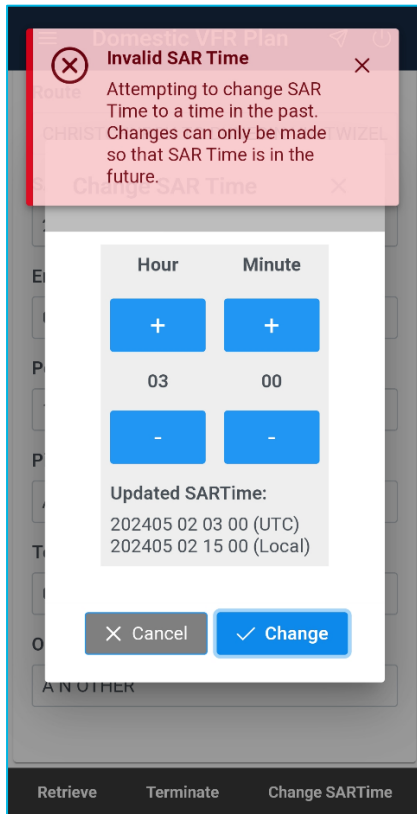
Domestic VFR Plan

Route

CHRIST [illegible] WIZEL

Invalid SAR Time

Attempting to change SAR Time to a time in the past. Changes can only be made so that SAR Time is in the future.

×

Change SAR Time

×

Hour

Minute

+

+

03

00

-

-

Updated SARTime:

202405 02 03 00 (UTC)
202405 02 15 00 (Local)

× Cancel

✓ Change

A N OTHER

Retrieve

Terminate

Change SARTime